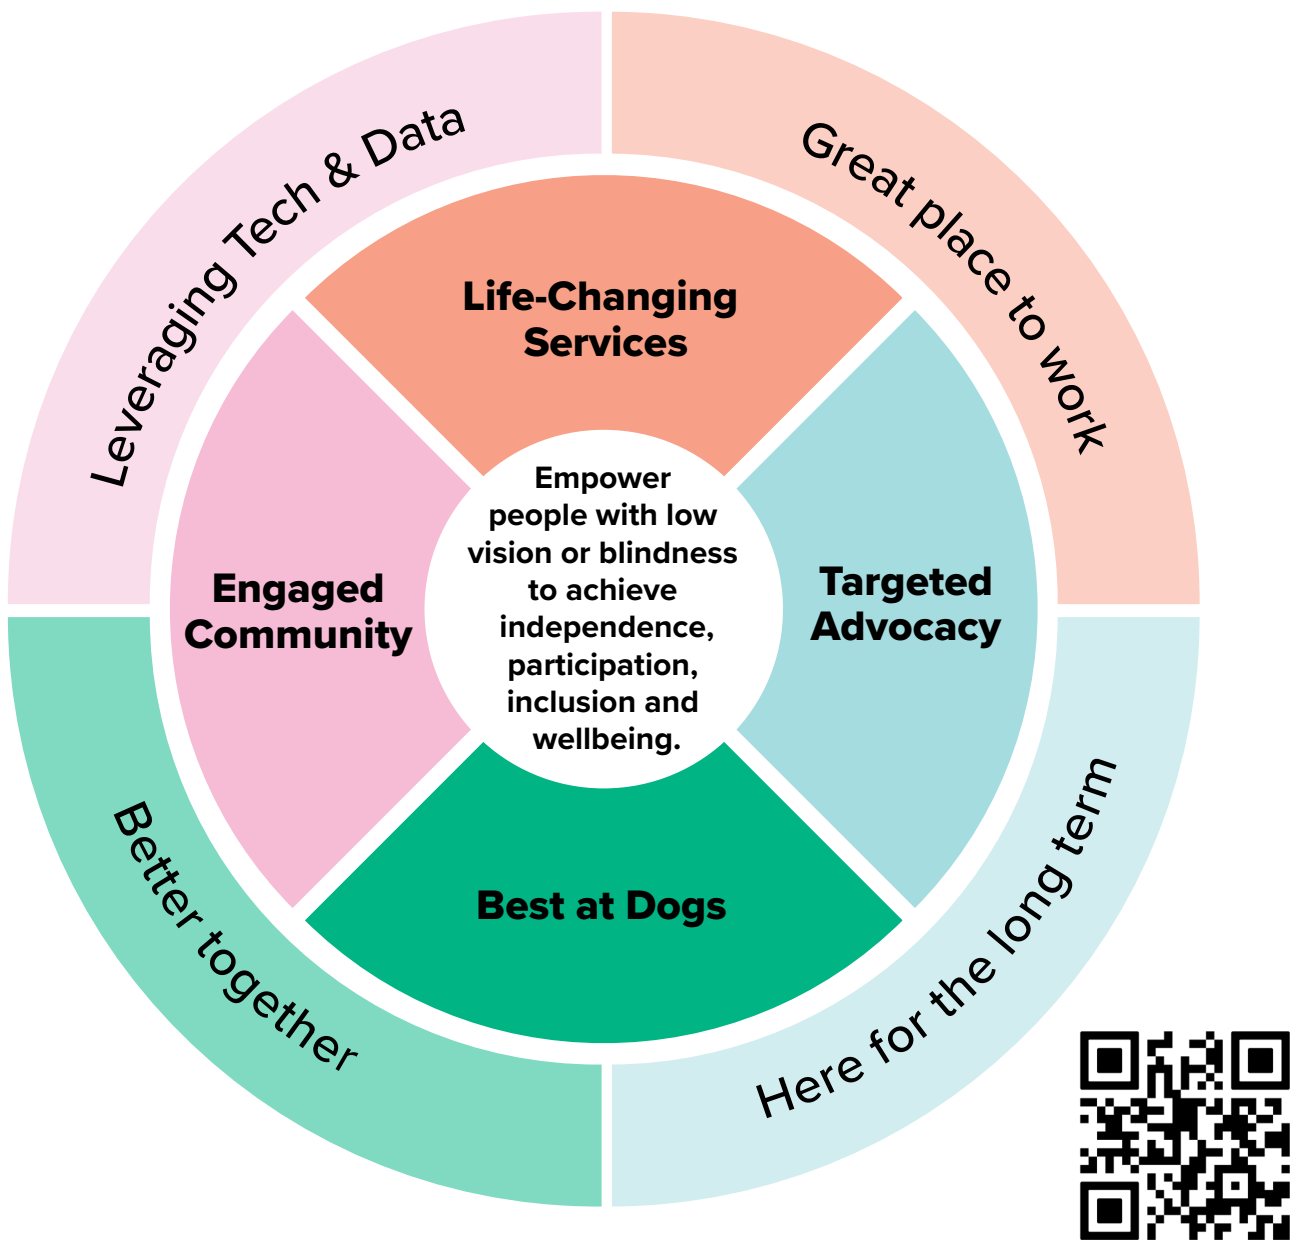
Leveraging Tech & Data

Great place to work

Life-Changing Services

Engaged Community

Empower people with low vision or blindness to achieve independence, participation, inclusion and wellbeing.

Targeted Advocacy

Best at Dogs

Better together

Here for the long term